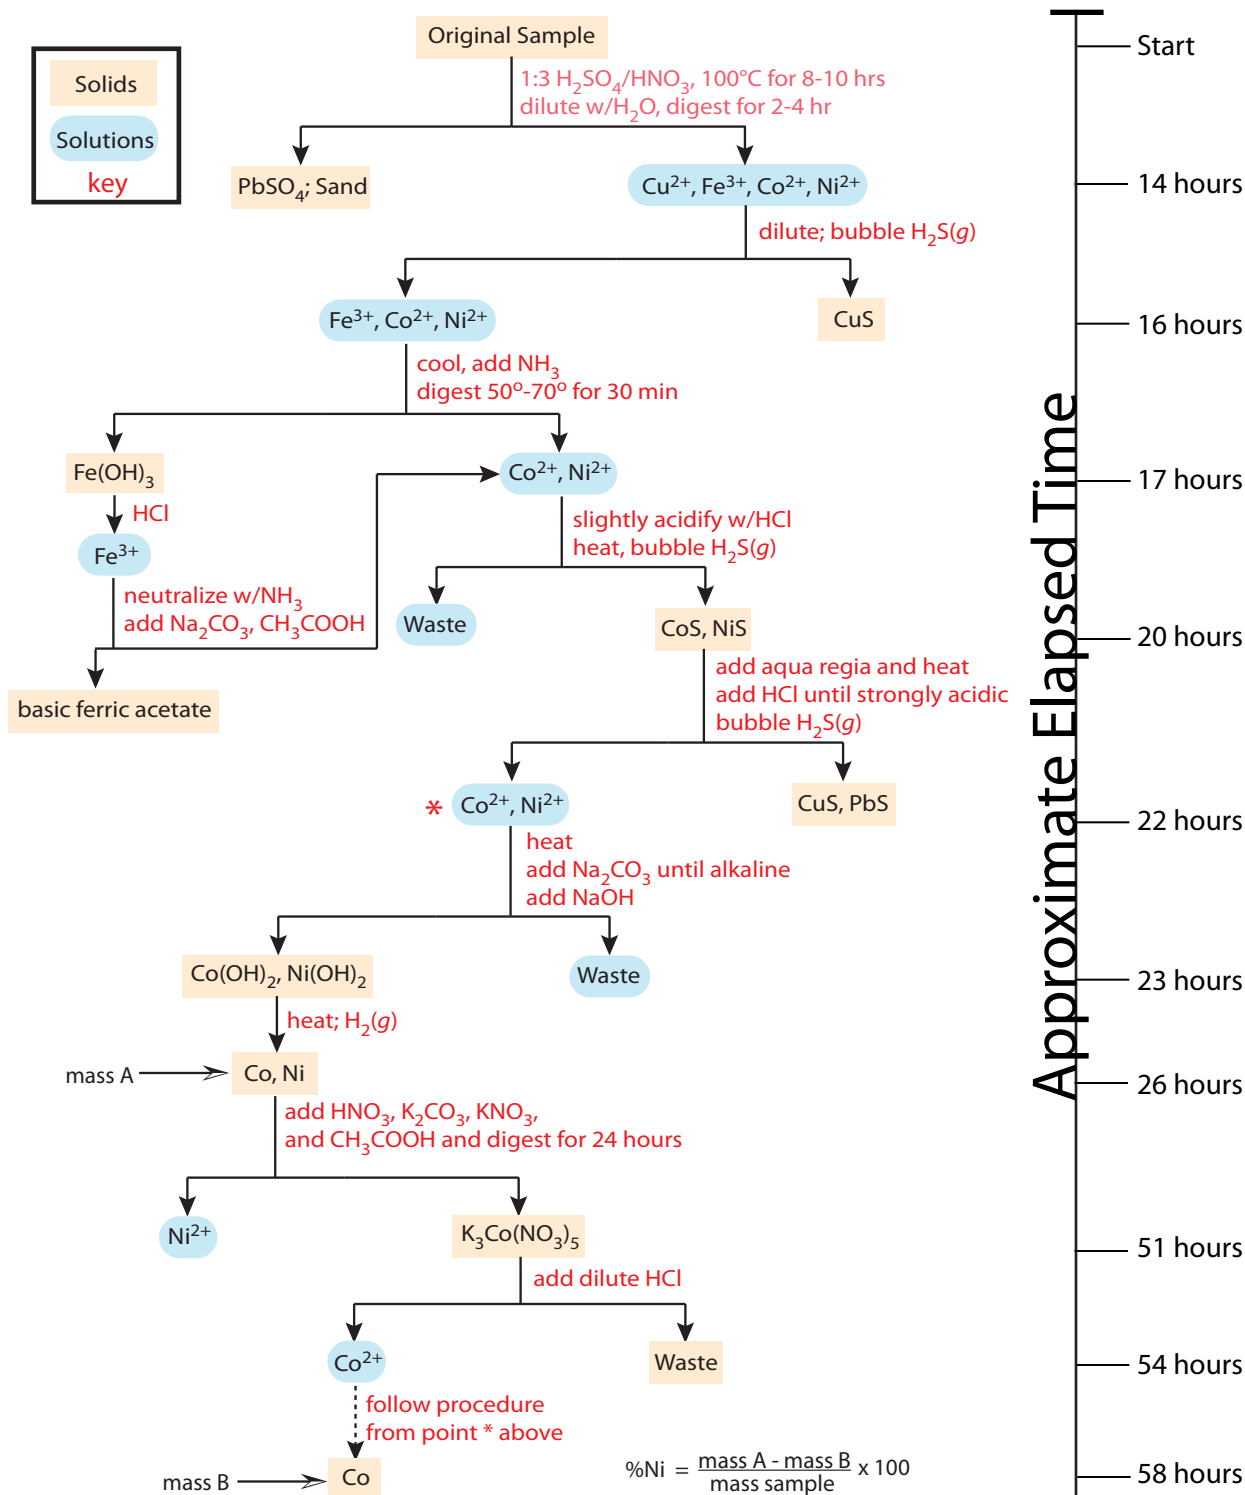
Solids
Solutions
key

Original Sample
1:3 $H_2SO_4/HNO_3$, 100°C for 8-10 hrs
dilute w/$H_2O$, digest for 2-4 hr

$PbSO_4$; Sand

$Cu^{2+}$, $Fe^{3+}$, $Co^{2+}$, $Ni^{2+}$
dilute; bubble $H_2S(g)$

$Fe^{3+}$, $Co^{2+}$, $Ni^{2+}$

CuS

cool, add $NH_3$
digest 50°-70° for 30 min

$Fe(OH)_3$
HCl
$Fe^{3+}$
neutralize w/$NH_3$
add $Na_2CO_3$, $CH_3COOH$

basic ferric acetate

$Co^{2+}$, $Ni^{2+}$
slightly acidify w/HCl
heat, bubble $H_2S(g)$

Waste

CoS, NiS
add aqua regia and heat
add HCl until strongly acidic
bubble $H_2S(g)$

* $Co^{2+}$, $Ni^{2+}$

CuS, PbS

heat
add $Na_2CO_3$ until alkaline
add NaOH

$Co(OH)_2$, $Ni(OH)_2$

Waste

heat; $H_2(g)$

mass A
Co, Ni
add $HNO_3$, $K_2CO_3$, $KNO_3$,
and $CH_3COOH$ and digest for 24 hours

$Ni^{2+}$

$K_3Co(NO_3)_5$
add dilute HCl

$Co^{2+}$

Waste

follow procedure
from point * above

mass B
Co

$\%Ni = \frac{\text{mass A - mass B}}{\text{mass sample}} \times 100$

Approximate Elapsed Time
Start
14 hours
16 hours
17 hours
20 hours
22 hours
23 hours
26 hours
51 hours
54 hours
58 hours